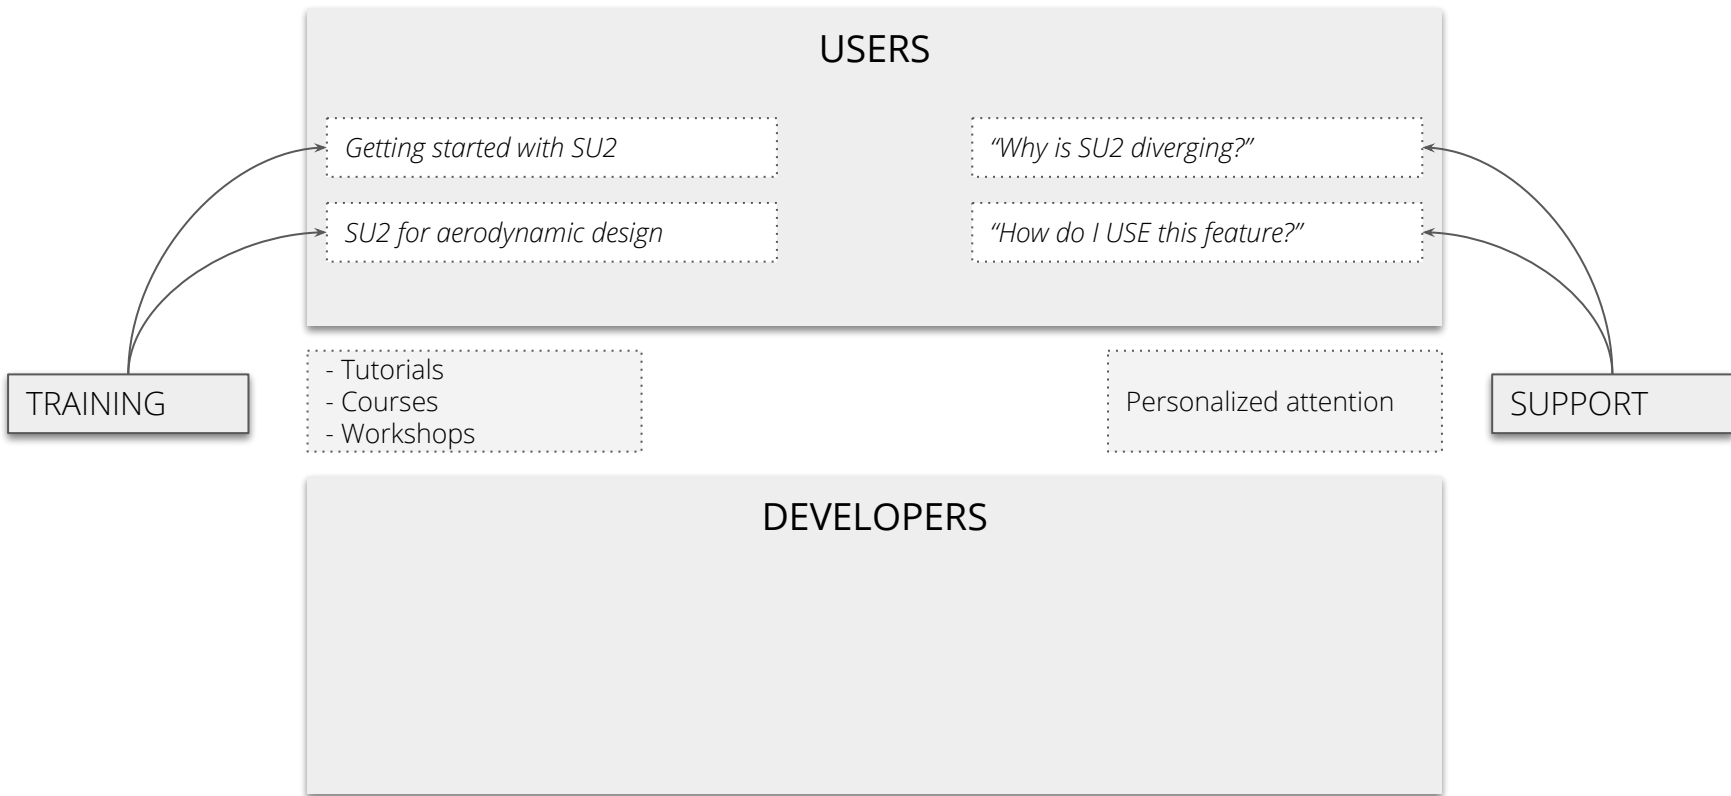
USERS

Getting started with SU2

SU2 for aerodynamic design

"Why is SU2 diverging?"

"How do I USE this feature?"

TRAINING

- Tutorials
- Courses
- Workshops

Personalized attention

SUPPORT

DEVELOPERS